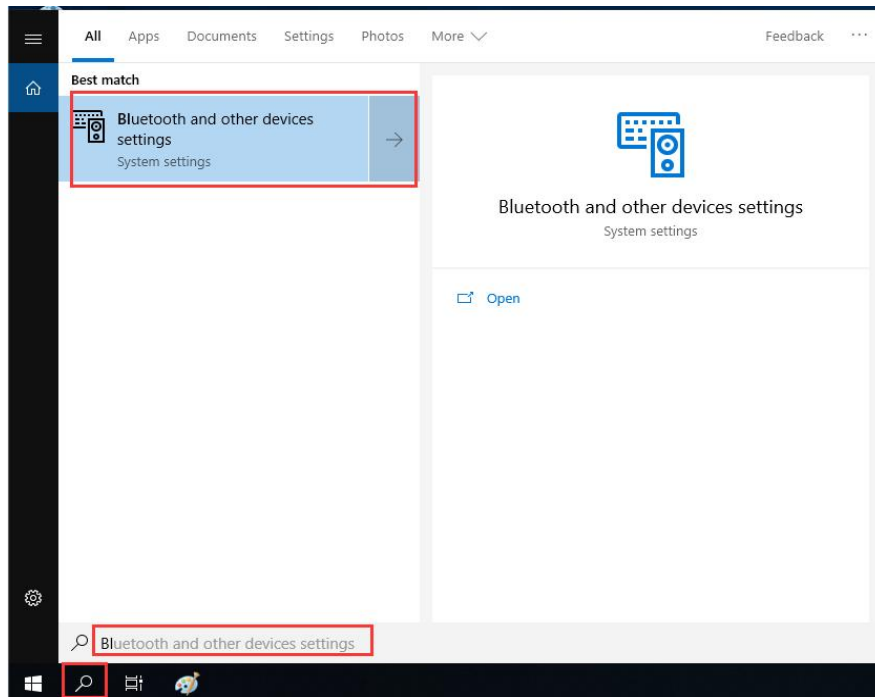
All Apps Documents Settings Photos More Feedback ···

Best match

Bluetooth and other devices settings
System settings

Bluetooth and other devices settings
System settings

Open

Bluetooth and other devices settings